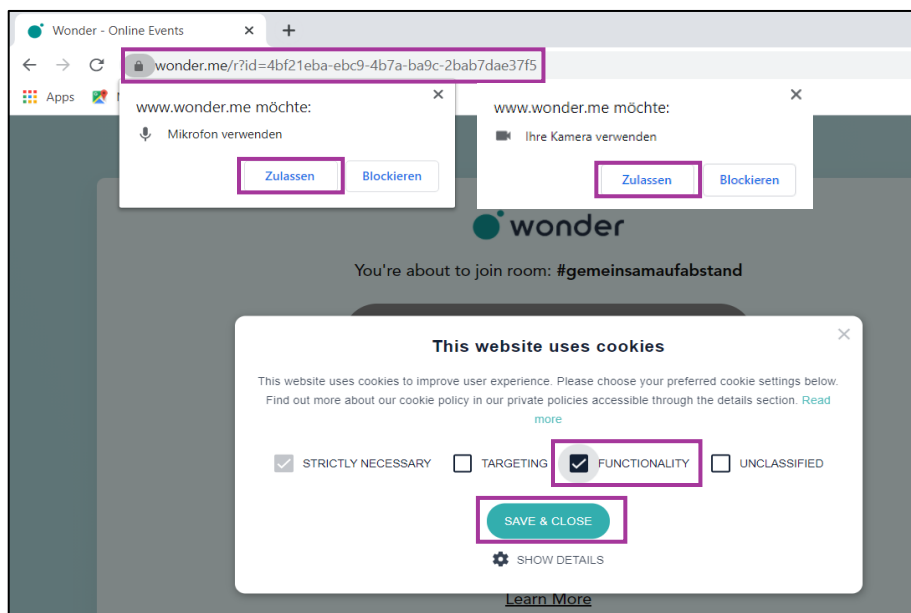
Wonder - Online Events ×
+
wonder.me/r?id=4bf21eba-ebc9-4b7a-ba9c-2bab7dae37f5
Apps

www.wonder.me möchte:
Mikrofon verwenden
Zulassen Blockieren

www.wonder.me möchte:
Ihre Kamera verwenden
Zulassen Blockieren

wonder

You're about to join room: #gemeinsamaufabstand

This website uses cookies

This website uses cookies to improve user experience. Please choose your preferred cookie settings below. Find out more about our cookie policy in our private policies accessible through the details section. Read more

STRICTLY NECESSARY
TARGETING
FUNCTIONALITY
UNCLASSIFIED

SAVE & CLOSE

SHOW DETAILS

Learn More